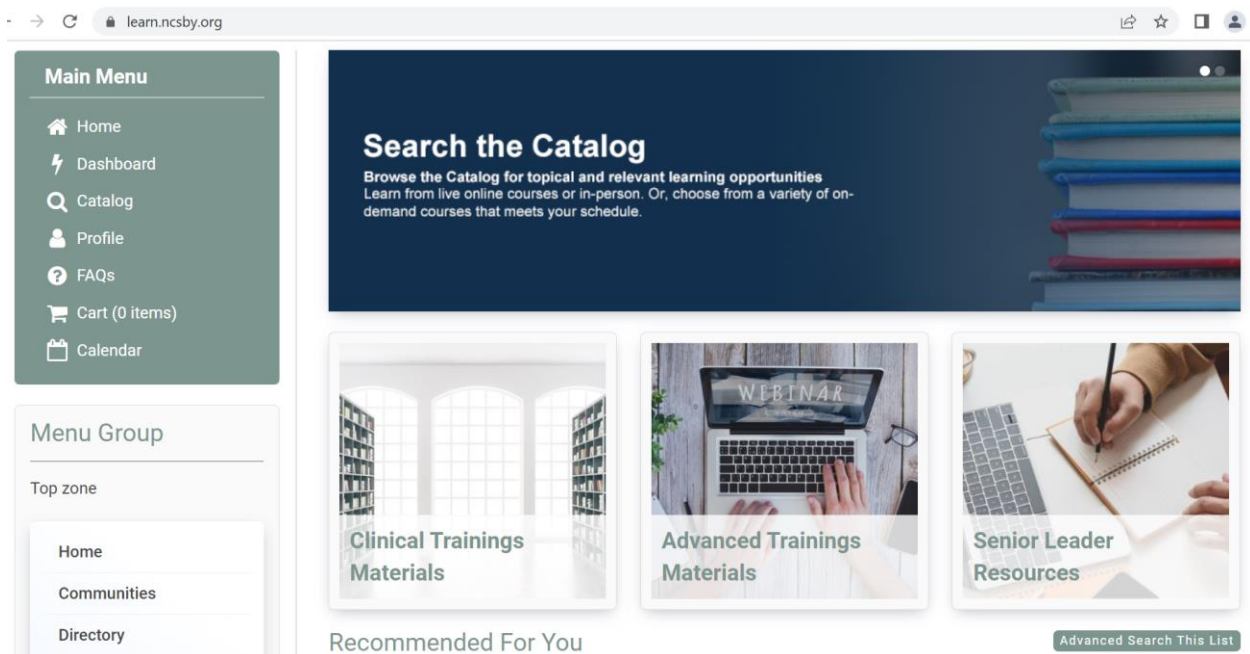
learn.ncsby.org

Main Menu

Home
Dashboard
Catalog
Profile
FAQs
Cart (0 items)
Calendar

Menu Group

Top zone

Home
Communities
Directory

Search the Catalog

Browse the Catalog for topical and relevant learning opportunities
Learn from live online courses or in-person. Or, choose from a variety of on-demand courses that meets your schedule.

Clinical Trainings Materials

WEBINAR

Advanced Trainings Materials

Senior Leader Resources

Recommended For You

Advanced Search This List